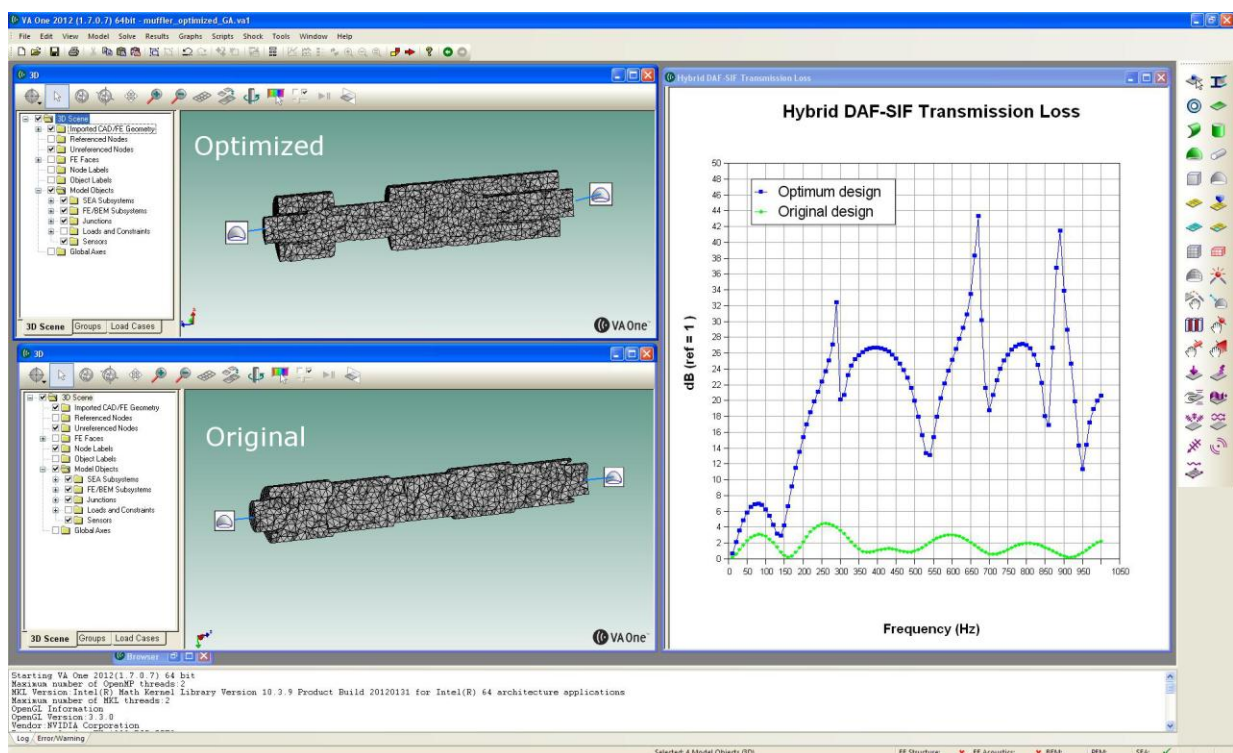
VA One 2012 (1.7.0.7) 64bit - muffler_optimized_GA.va1

File Edit View Model Solve Results Graphs Scripts Shock Tools Window Help

3D

3D Scene
Imported CAD/FE Geometry
Referenced Nodes
Unreferenced Nodes
FE Faces
Node Labels
Object Labels
Model Objects
SEA Subsystems
FE/BEM Subsystems
Junctions
Loads and Constraints
Sensors
Global Axes

Optimized

3D Scene Groups Load Cases

VA One

3D

3D Scene
Imported CAD/FE Geometry
Referenced Nodes
Unreferenced Nodes
FE Faces
Node Labels
Object Labels
Model Objects
SEA Subsystems
FE/BEM Subsystems
Junctions
Loads and Constraints
Sensors
Global Axes

Original

3D Scene Groups Load Cases

VA One

Browser

Hybrid DAF-SIF Transmission Loss

Hybrid DAF-SIF Transmission Loss

Optimum design
Original design

dB (ref = 1)

0 2 4 6 8 10 12 14 16 18 20 22 24 26 28 30 32 34 36 38 40 42 44 46 48 50

0 50 100 150 200 250 300 350 400 450 500 550 600 650 700 750 800 850 900 950 1050

Frequency (Hz)

Starting VA One 2012(1.7.0.7) 64 bit
Maximum number of OpenMP threads:2
MKL Version:Intel(R) Math Kernel Library Version 10.3.9 Product Build 20120131 for Intel(R) 64 architecture applications
Maximum number of MKL threads:2
OpenGL Information
OpenGL Version:3.3.0
Vendor:NVIDIA Corporation

Log Error/Warning

Selected: 4 Model Objects (3D)
FE Structure: FE Acoustics: BEM: PEM: SEA: